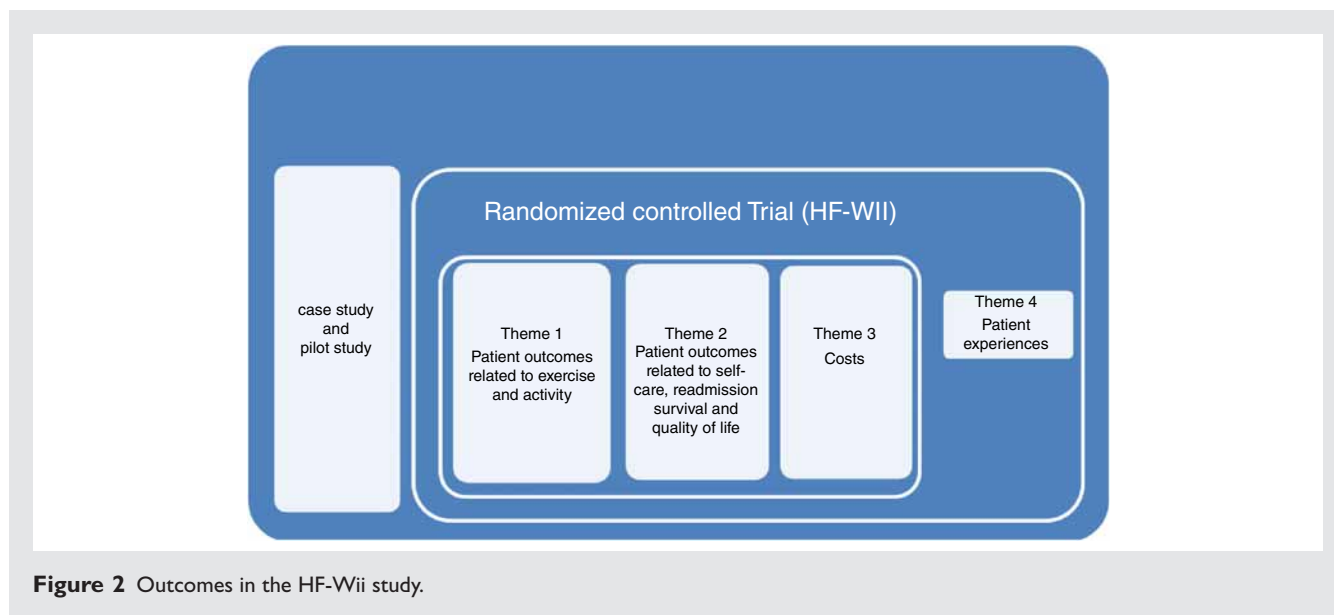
case study
and
pilot study

Randomized controlled Trial (HF-WII)

Theme 1
Patient outcomes related to exercise and activity

Theme 2
Patient outcomes related to self-care, readmission survival and quality of life

Theme 3
Costs

Theme 4
Patient experiences

**Figure 2** Outcomes in the HF-Wii study.